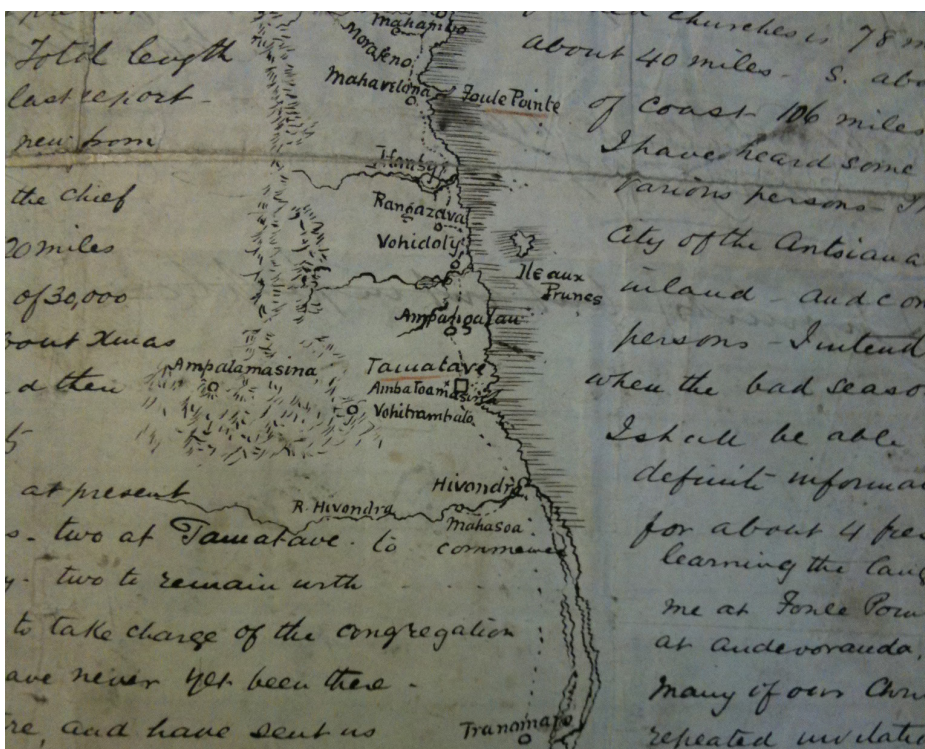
Total length
last report
new from
the chief
20 miles
of 30,000
bout Xmas
d then
5
at present
s. two at Tamatave to
y. two to remain with
to take charge of the congregation
ave never yet been there
re, and have sent us

Mahambo
Morafeno
Mahavelona
Foule Pointe
Ifontsy
Rangazavaka
Vohidoly
Ile aux Prunes
Ampanigalaua
Tamatave
Ambatoamasina
Vohitrambato
Ampalamasina
Hivondro
R. Hivondra
Mahasoa
Tranomaro

churches is 78 m
about 40 miles. S. ab
of Coast 106 miles
I have heard some
various persons
City of the Antsiana
inland and con
persons. I intend
when the bad seaso
I shall be able
definite informa
for about 4 fe
learning the lang
me at Foule Poin
at Andevoranda,
many of our Chr
repeated invitat